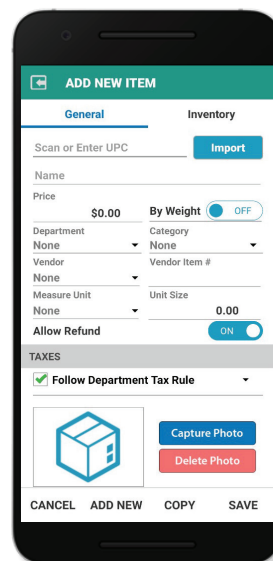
ADD NEW ITEM

General | Inventory

Scan or Enter UPC

Import

Name

Price

$0.00

By Weight OFF

Department
None

Category
None

Vendor
None

Vendor Item #

Measure Unit
None

Unit Size
0.00

Allow Refund ON

TAXES

Follow Department Tax Rule

Capture Photo

Delete Photo

CANCEL ADD NEW COPY SAVE